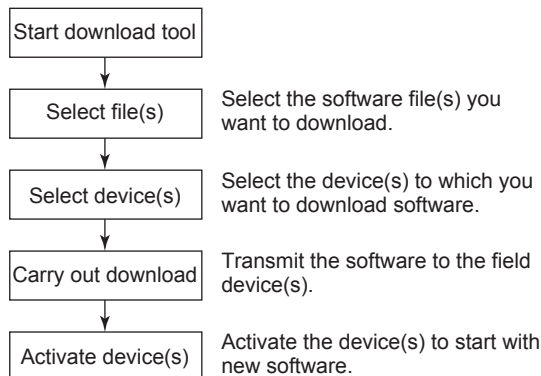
Start download tool

Select file(s)

Select the software file(s) you want to download.

Select device(s)

Select the device(s) to which you want to download software.

Carry out download

Transmit the software to the field device(s).

Activate device(s)

Activate the device(s) to start with new software.